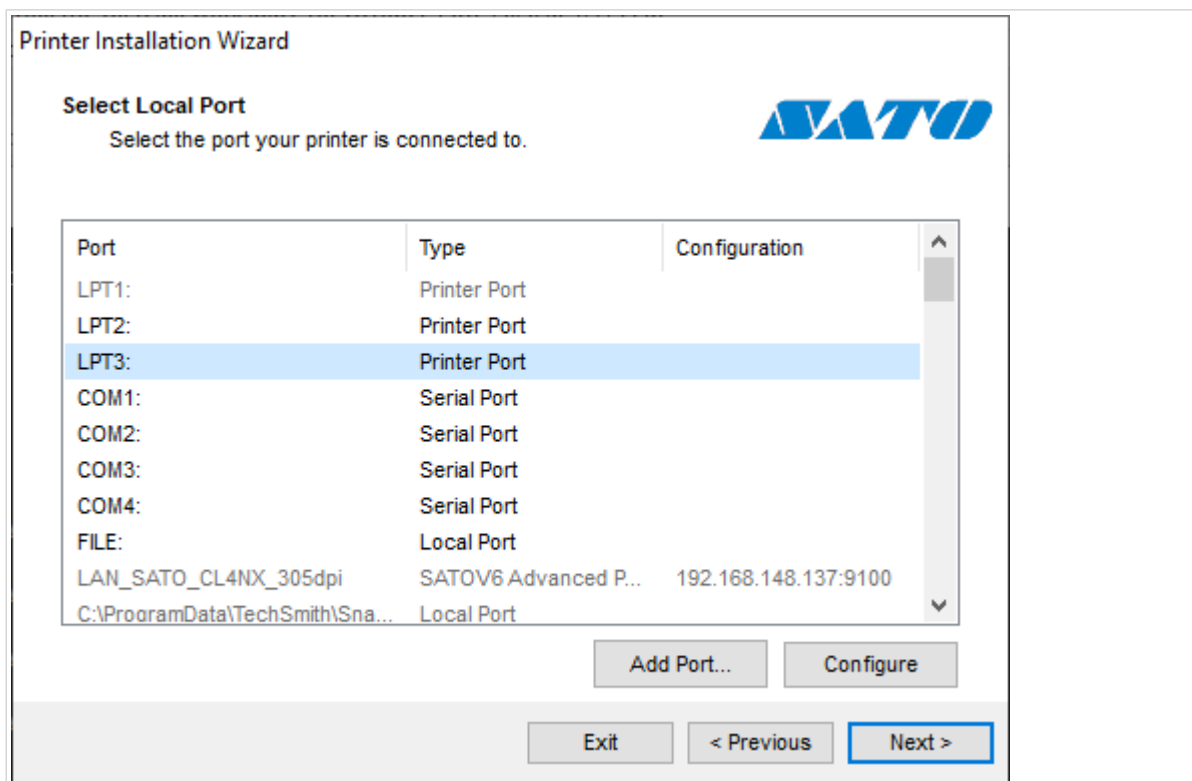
Printer Installation Wizard

Select Local Port

Select the port your printer is connected to.

SATO

| Port | Type | Configuration |
|---|---|---|
| LPT1: | Printer Port | |
| LPT2: | Printer Port | |
| LPT3: | Printer Port | |
| COM1: | Serial Port | |
| COM2: | Serial Port | |
| COM3: | Serial Port | |
| COM4: | Serial Port | |
| FILE: | Local Port | |
| LAN_SATO_CL4NX_305dpi | SATOV6 Advanced P... | 192.168.148.137:9100 |
| C:\ProgramData\TechSmith\Sna... | Local Port | |

Add Port...

Configure

Exit

< Previous

Next >